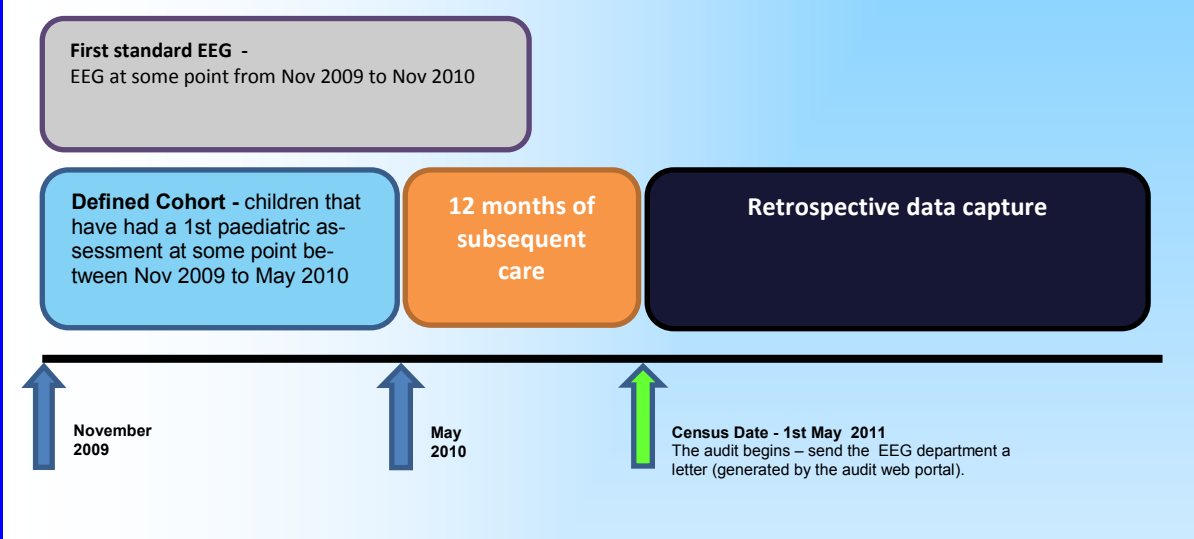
First standard EEG -
EEG at some point from Nov 2009 to Nov 2010

Defined Cohort - children that have had a 1st paediatric assessment at some point between Nov 2009 to May 2010

12 months of subsequent care

Retrospective data capture

November 2009

May 2010

Census Date - 1st May 2011
The audit begins – send the EEG department a letter (generated by the audit web portal).